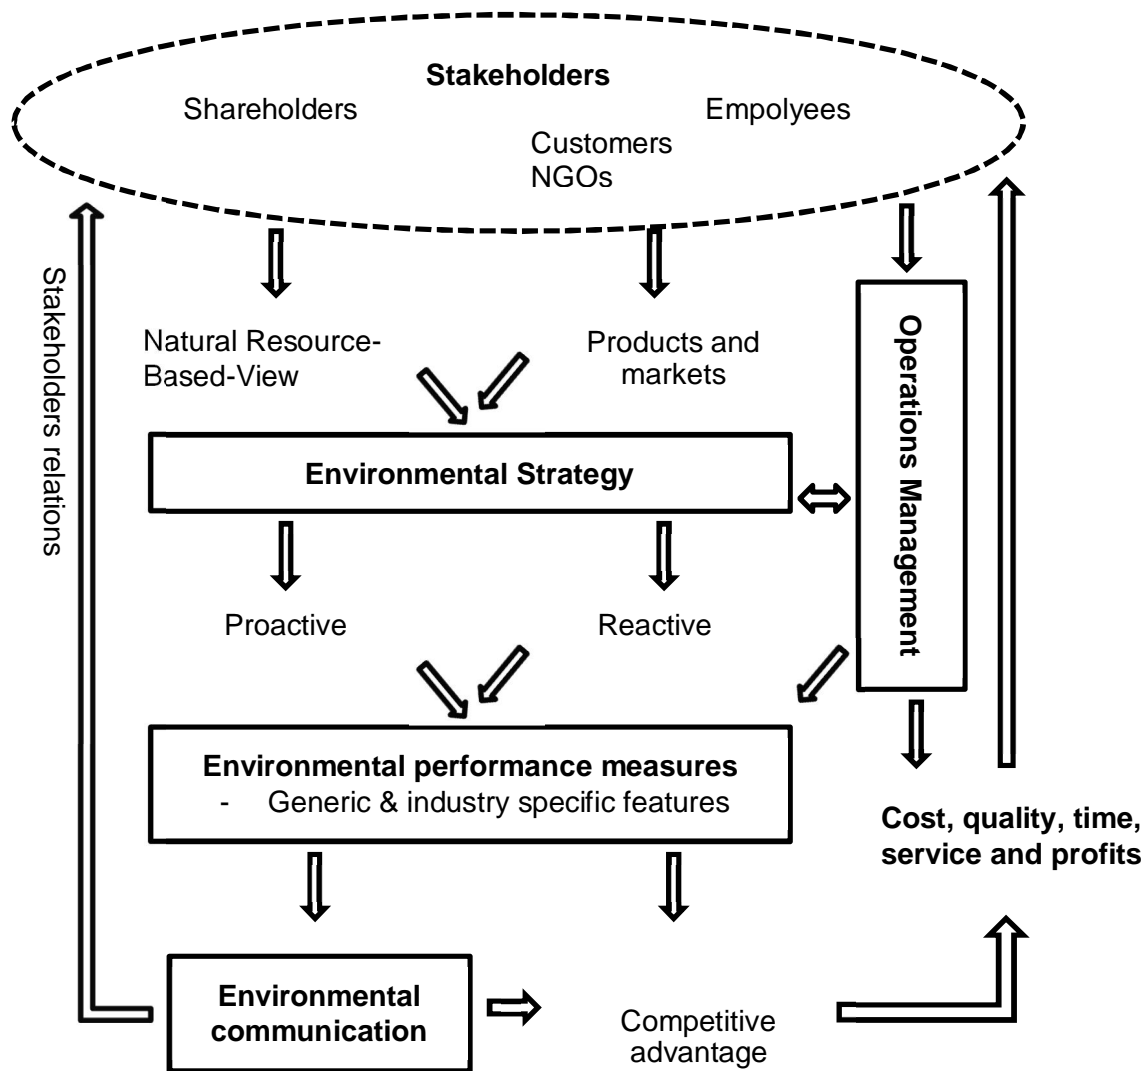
Stakeholders
Shareholders
Empolyees
Customers
NGOs

Stakeholders relations

Natural Resource-Based-View
Products and markets

Operations Management

Environmental Strategy

Proactive
Reactive

Environmental performance measures
- Generic & industry specific features

Cost, quality, time, service and profits

Environmental communication
Competitive advantage